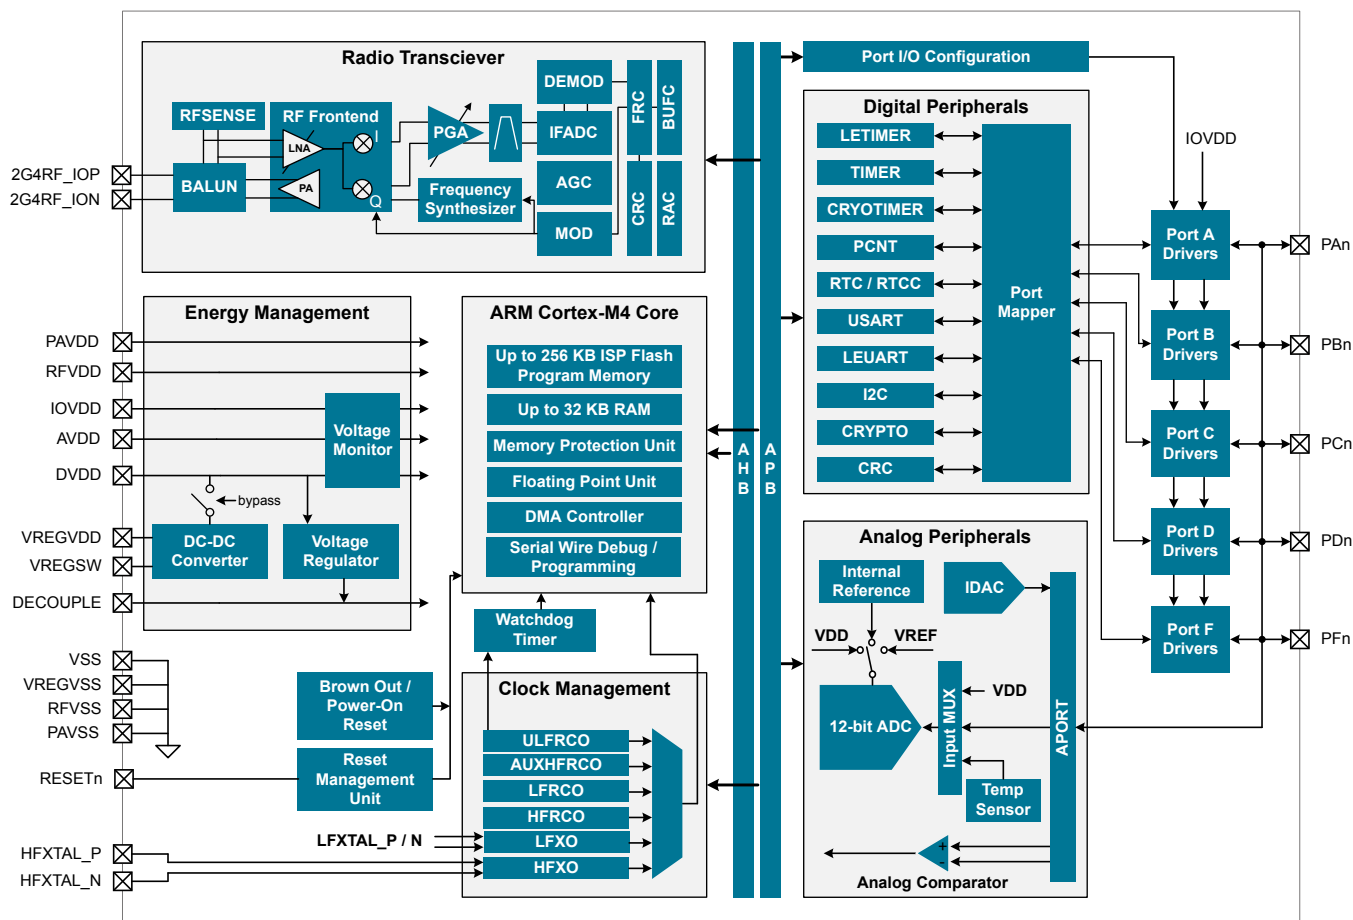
Radio Transciever

RFSENSE

RF Frontend

LNA

PA

I

Q

BALUN

PGA

IFADC

DEMOD

AGC

MOD

Frequency Synthesizer

FRC

BUFC

CRC

RAC

2G4RF_IOP

2G4RF_ION

Port I/O Configuration

Digital Peripherals

LETIMER

TIMER

CRYOTIMER

PCNT

RTC / RTCC

USART

LEUART

I2C

CRYPTO

CRC

Port Mapper

IOVDD

Port A Drivers

Port B Drivers

Port C Drivers

Port D Drivers

Port F Drivers

PAn

PBn

PCn

PDn

PFn

Energy Management

PAVDD

RFVDD

IOVDD

AVDD

DVDD

VREGVDD

VREGSW

DECOUPLE

Voltage Monitor

bypass

DC-DC Converter

Voltage Regulator

ARM Cortex-M4 Core

Up to 256 KB ISP Flash Program Memory

Up to 32 KB RAM

Memory Protection Unit

Floating Point Unit

DMA Controller

Serial Wire Debug / Programming

A H B

A P B

Watchdog Timer

VSS

VREGVSS

RFVSS

PAVSS

RESETn

Brown Out / Power-On Reset

Reset Management Unit

Clock Management

ULFRCO

AUXHFRCO

LFRCO

HFRCO

LFXO

HFXO

LFXTAL_P / N

HFXTAL_P

HFXTAL_N

Analog Peripherals

Internal Reference

IDAC

VDD

VREF

12-bit ADC

Input MUX

VDD

Temp Sensor

APORT

+

-

Analog Comparator